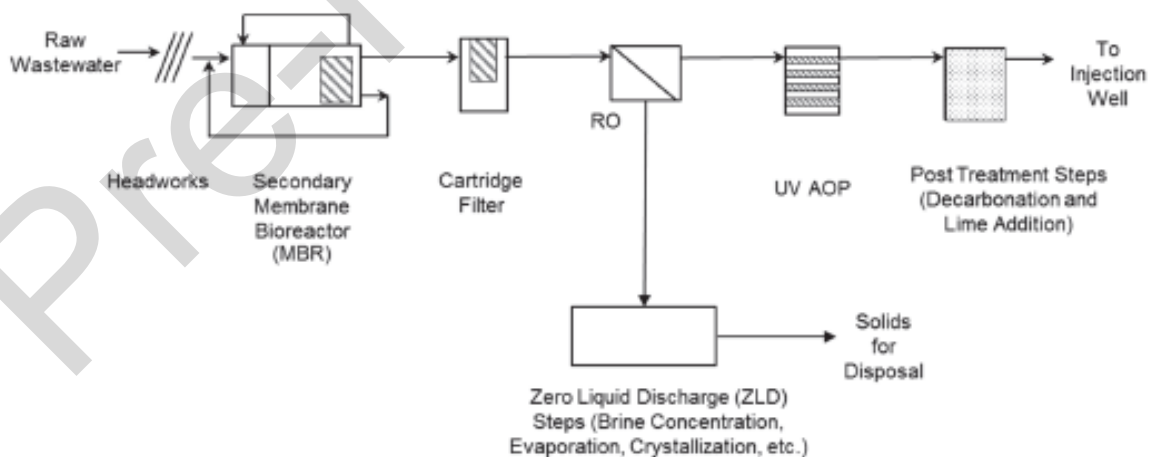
Pre-

Raw Wastewater

Headworks

Secondary Membrane Bioreactor (MBR)

Cartridge Filter

RO

UV AOP

Post Treatment Steps (Decarbonation and Lime Addition)

To Injection Well

Zero Liquid Discharge (ZLD) Steps (Brine Concentration, Evaporation, Crystallization, etc.)

Solids for Disposal